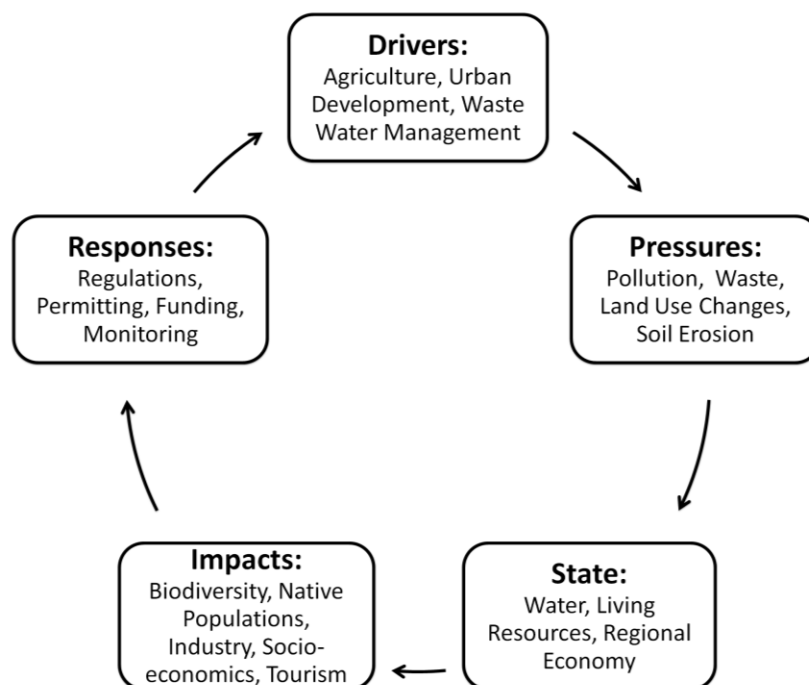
Drivers:
Agriculture, Urban Development, Waste Water Management

Pressures:
Pollution, Waste, Land Use Changes, Soil Erosion

State:
Water, Living Resources, Regional Economy

Impacts:
Biodiversity, Native Populations, Industry, Socio-economics, Tourism

Responses:
Regulations, Permitting, Funding, Monitoring